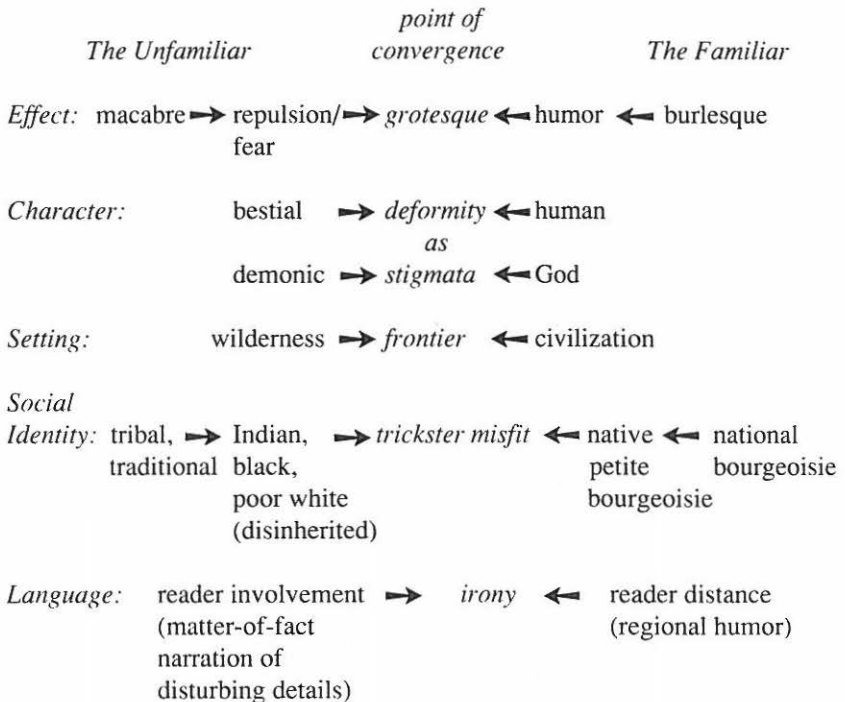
*The Unfamiliar* — *point of convergence* — *The Familiar*

*Effect:* macabre → repulsion/fear → *grotesque* ← humor ← burlesque

*Character:* bestial → *deformity* ← human
*as*
demonic → *stigmata* ← God

*Setting:* wilderness → *frontier* ← civilization

*Social Identity:* tribal, traditional → Indian, black, poor white (disinherited) → *trickster misfit* ← native petite bourgeoisie ← national bourgeoisie

*Language:* reader involvement (matter-of-fact narration of disturbing details) → *irony* ← reader distance (regional humor)